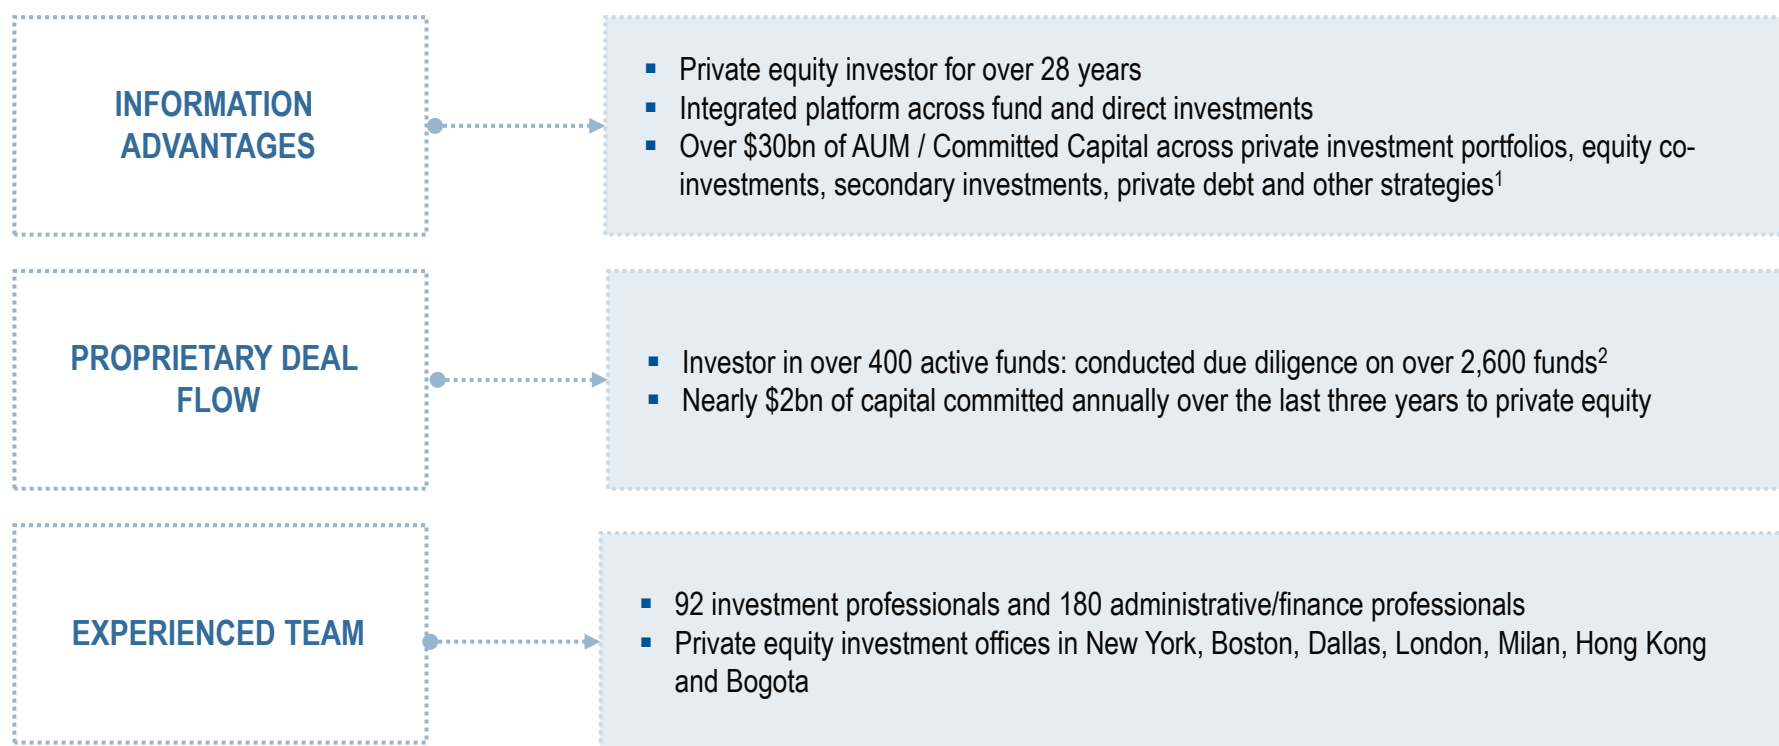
INFORMATION ADVANTAGES

- Private equity investor for over 28 years
- Integrated platform across fund and direct investments
- Over \$30bn of AUM / Committed Capital across private investment portfolios, equity co-investments, secondary investments, private debt and other strategies$^1$

PROPRIETARY DEAL FLOW

- Investor in over 400 active funds: conducted due diligence on over 2,600 funds$^2$
- Nearly \$2bn of capital committed annually over the last three years to private equity

EXPERIENCED TEAM

- 92 investment professionals and 180 administrative/finance professionals
- Private equity investment offices in New York, Boston, Dallas, London, Milan, Hong Kong and Bogota